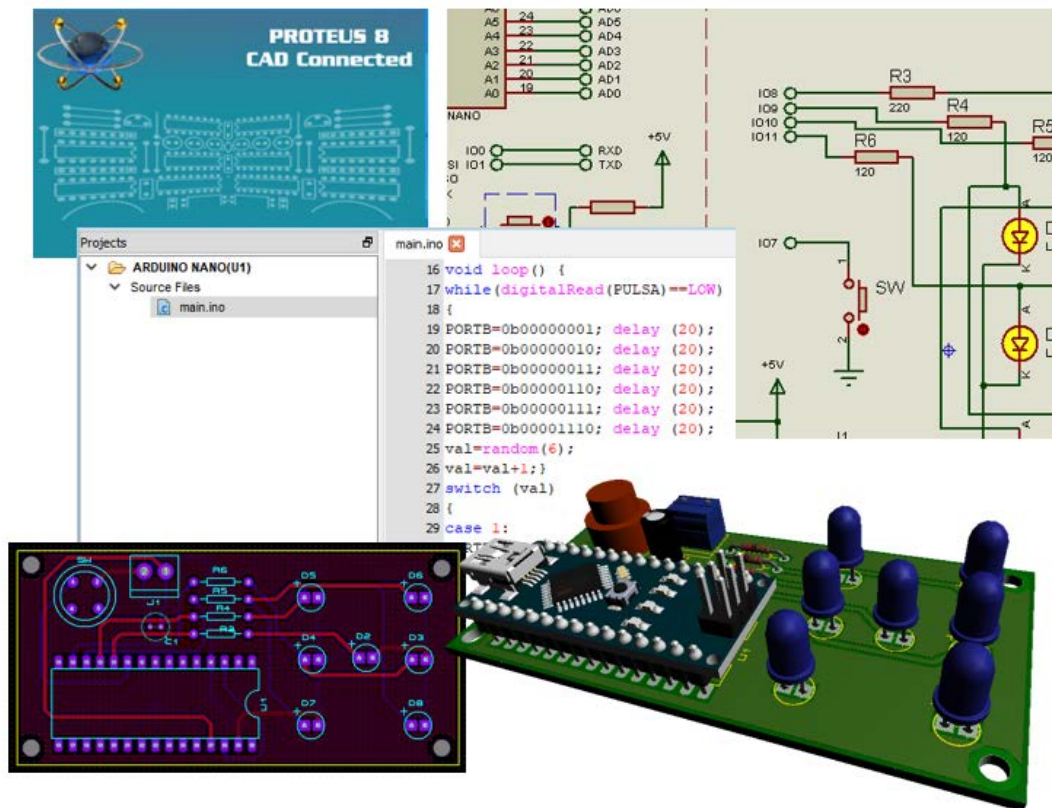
PROTEUS 8
CAD Connected

A5 24 AD5
A4 23 AD4
A3 22 AD3
A2 21 AD2
A1 20 AD1
A0 19 AD0
NANO

IO0 RXD
IO1 TXD
+5V

IO8
IO9
IO10
IO11
R3
220
R4
120
R5
120
R6
120

IO7
SW
+5V

Projects
ARDUINO NANO(U1)
Source Files
main.ino

main.ino

16 void loop() {
17 while(digitalRead(PULSA)==LOW)
18 {
19 PORTB=0b00000001; delay (20);
20 PORTB=0b00000010; delay (20);
21 PORTB=0b00000011; delay (20);
22 PORTB=0b00000110; delay (20);
23 PORTB=0b00000111; delay (20);
24 PORTB=0b00001110; delay (20);
25 val=random(6);
26 val=val+1;}
27 switch (val)
28 {
29 case 1:

SW
J1
R6
R5
R4
R3
C1
D5
D6
D4
D2
D3
D7
D8